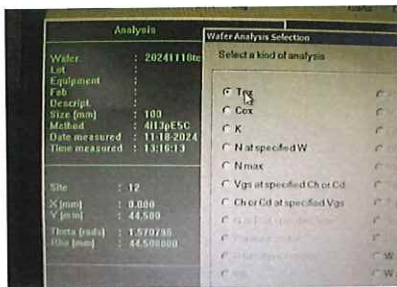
Analysis

Wafer : 20241118te
Lot :
Equipment :
Fab :
Descript. :
Size [mm] : 100
Method : 413pESC
Date measured : 11-18-2024
Time measured : 13:16:13

Site : 12
X [mm] : 0.000
Y [mm] : 44.500
Theta [rads] : 1.570796
Rho [mm] : 44.500000

Wafer Analysis Selection
Select a kind of analysis

Tox
Cox
K
N at specified W
Nmax
Vgs at specified Ch or Cd
Ch or Cd at specified Vgs
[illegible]
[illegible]
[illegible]
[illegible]

W
W